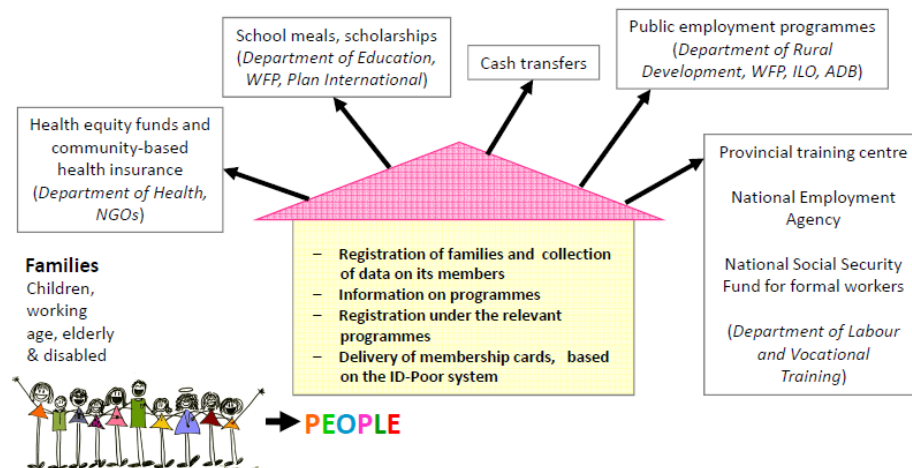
School meals, scholarships (*Department of Education, WFP, Plan International*)

Cash transfers

Public employment programmes (*Department of Rural Development, WFP, ILO, ADB*)

Health equity funds and community-based health insurance (*Department of Health, NGOs*)

Provincial training centre

National Employment Agency

National Social Security Fund for formal workers

(*Department of Labour and Vocational Training*)

– Registration of families and collection of data on its members
– Information on programmes
– Registration under the relevant programmes
– Delivery of membership cards, based on the ID-Poor system

**Families**
Children, working age, elderly & disabled

PEOPLE